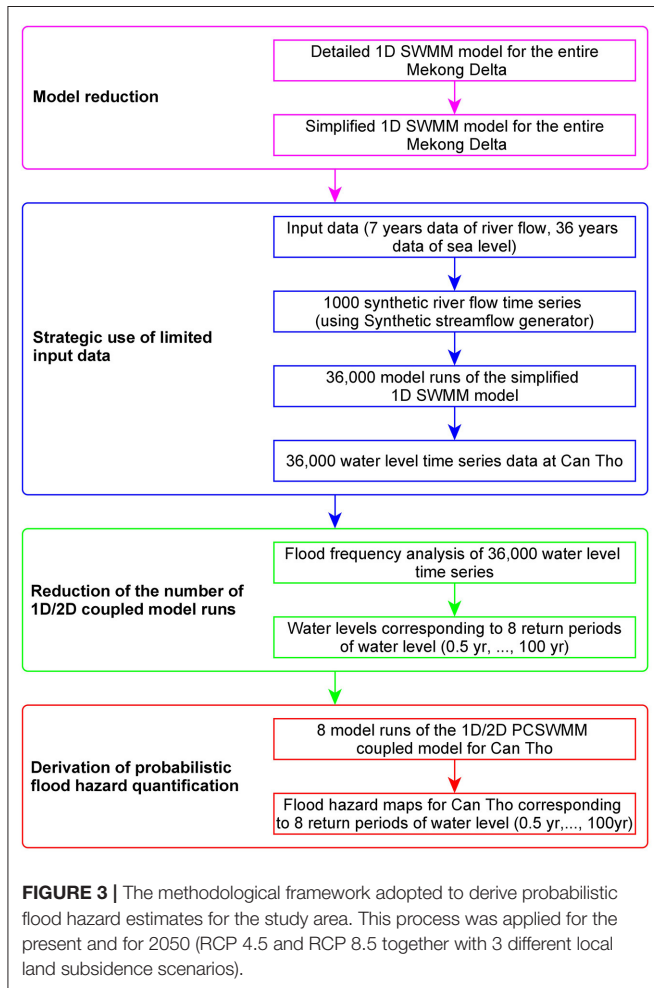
Model reduction

Detailed 1D SWMM model for the entire Mekong Delta

Simplified 1D SWMM model for the entire Mekong Delta

Strategic use of limited input data

Input data (7 years data of river flow, 36 years data of sea level)

1000 synthetic river flow time series (using Synthetic streamflow generator)

36,000 model runs of the simplified 1D SWMM model

36,000 water level time series data at Can Tho

Reduction of the number of 1D/2D coupled model runs

Flood frequency analysis of 36,000 water level time series

Water levels corresponding to 8 return periods of water level (0.5 yr, ..., 100 yr)

Derivation of probabilistic flood hazard quantification

8 model runs of the 1D/2D PCSWMM coupled model for Can Tho

Flood hazard maps for Can Tho corresponding to 8 return periods of water level (0.5 yr,..., 100yr)

**FIGURE 3 |** The methodological framework adopted to derive probabilistic flood hazard estimates for the study area. This process was applied for the present and for 2050 (RCP 4.5 and RCP 8.5 together with 3 different local land subsidence scenarios).